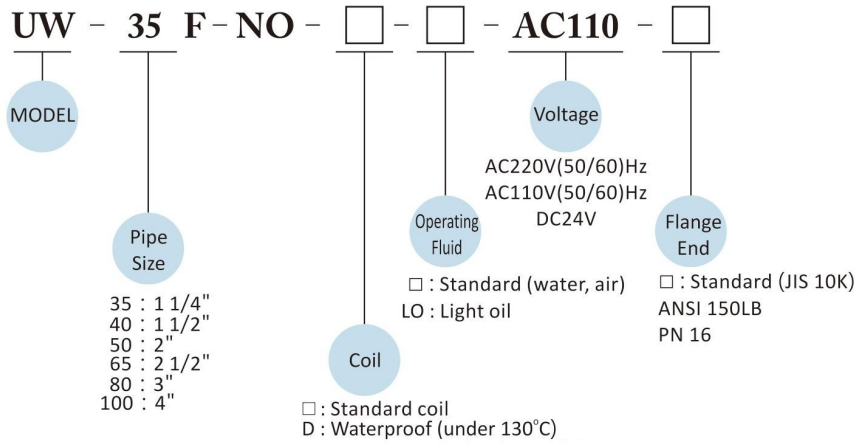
UW - 35 F-NO - □ - □ - AC110 - □

MODEL

Pipe Size

35 : 1 1/4"
40 : 1 1/2"
50 : 2"
65 : 2 1/2"
80 : 3"
100 : 4"

Coil

□ : Standard coil
D : Waterproof (under 130°C)

Operating Fluid

□ : Standard (water, air)
LO : Light oil

Voltage

AC220V(50/60)Hz
AC110V(50/60)Hz
DC24V

Flange End

□ : Standard (JIS 10K)
ANSI 150LB
PN 16